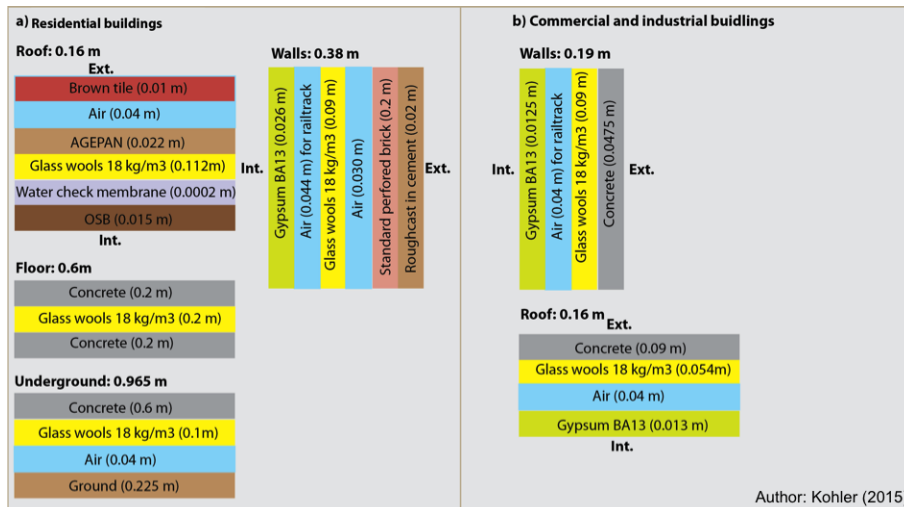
a) Residential buildings

Roof: 0.16 m
Ext.
Brown tile (0.01 m)
Air (0.04 m)
AGEPAN (0.022 m)
Glass wools 18 kg/m3 (0.112m)
Water check membrane (0.0002 m)
OSB (0.015 m)
Int.

Walls: 0.38 m
Int.
Gypsum BA13 (0.026 m)
Air (0.044 m) for railtrack
Glass wools 18 kg/m3 (0.09 m)
Air (0.030 m)
Standard perfored brick (0.2 m)
Roughcast in cement (0.02 m)
Ext.

Floor: 0.6m
Concrete (0.2 m)
Glass wools 18 kg/m3 (0.2 m)
Concrete (0.2 m)

Underground: 0.965 m
Concrete (0.6 m)
Glass wools 18 kg/m3 (0.1m)
Air (0.04 m)
Ground (0.225 m)

b) Commercial and industrial buidlings

Walls: 0.19 m
Int.
Gypsum BA13 (0.0125 m)
Air (0.04 m) for railtrack
Glass wools 18 kg/m3 (0.09 m)
Concrete (0.0475 m)
Ext.

Roof: 0.16 m
Ext.
Concrete (0.09 m)
Glass wools 18 kg/m3 (0.054m)
Air (0.04 m)
Gypsum BA13 (0.013 m)
Int.

Author: Kohler (2015